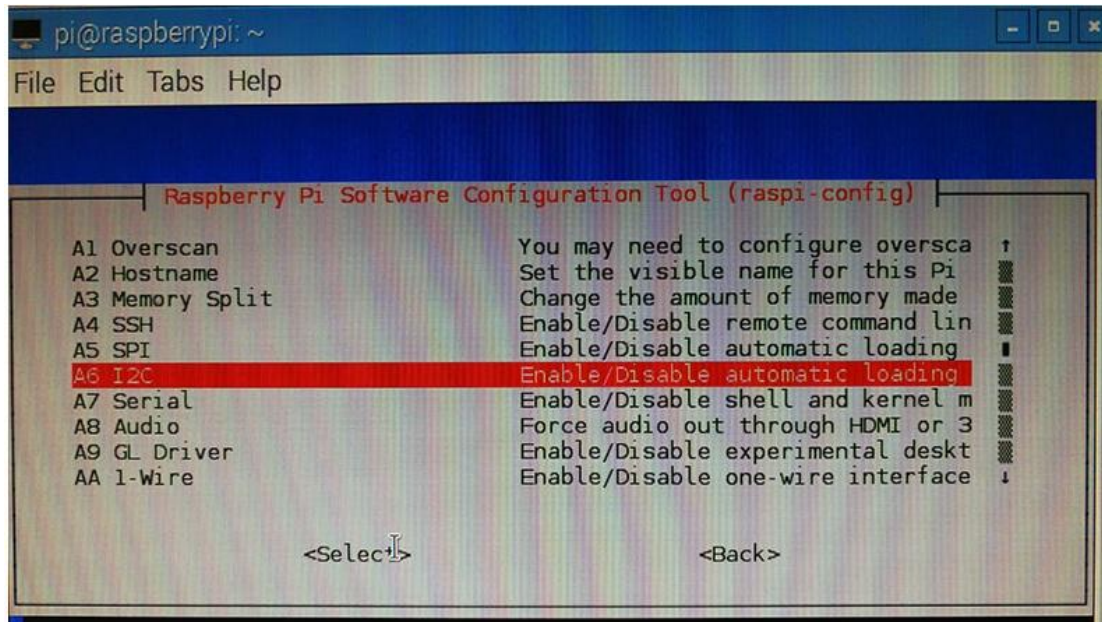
pi@raspberrypi: ~

File Edit Tabs Help

Raspberry Pi Software Configuration Tool (raspi-config)

| | |
|---|---|
| A1 Overscan | You may need to configure oversca |
| A2 Hostname | Set the visible name for this Pi |
| A3 Memory Split | Change the amount of memory made |
| A4 SSH | Enable/Disable remote command lin |
| A5 SPI | Enable/Disable automatic loading |
| A6 I2C | Enable/Disable automatic loading |
| A7 Serial | Enable/Disable shell and kernel m |
| A8 Audio | Force audio out through HDMI or 3 |
| A9 GL Driver | Enable/Disable experimental deskt |
| AA 1-Wire | Enable/Disable one-wire interface |

<Select> <Back>